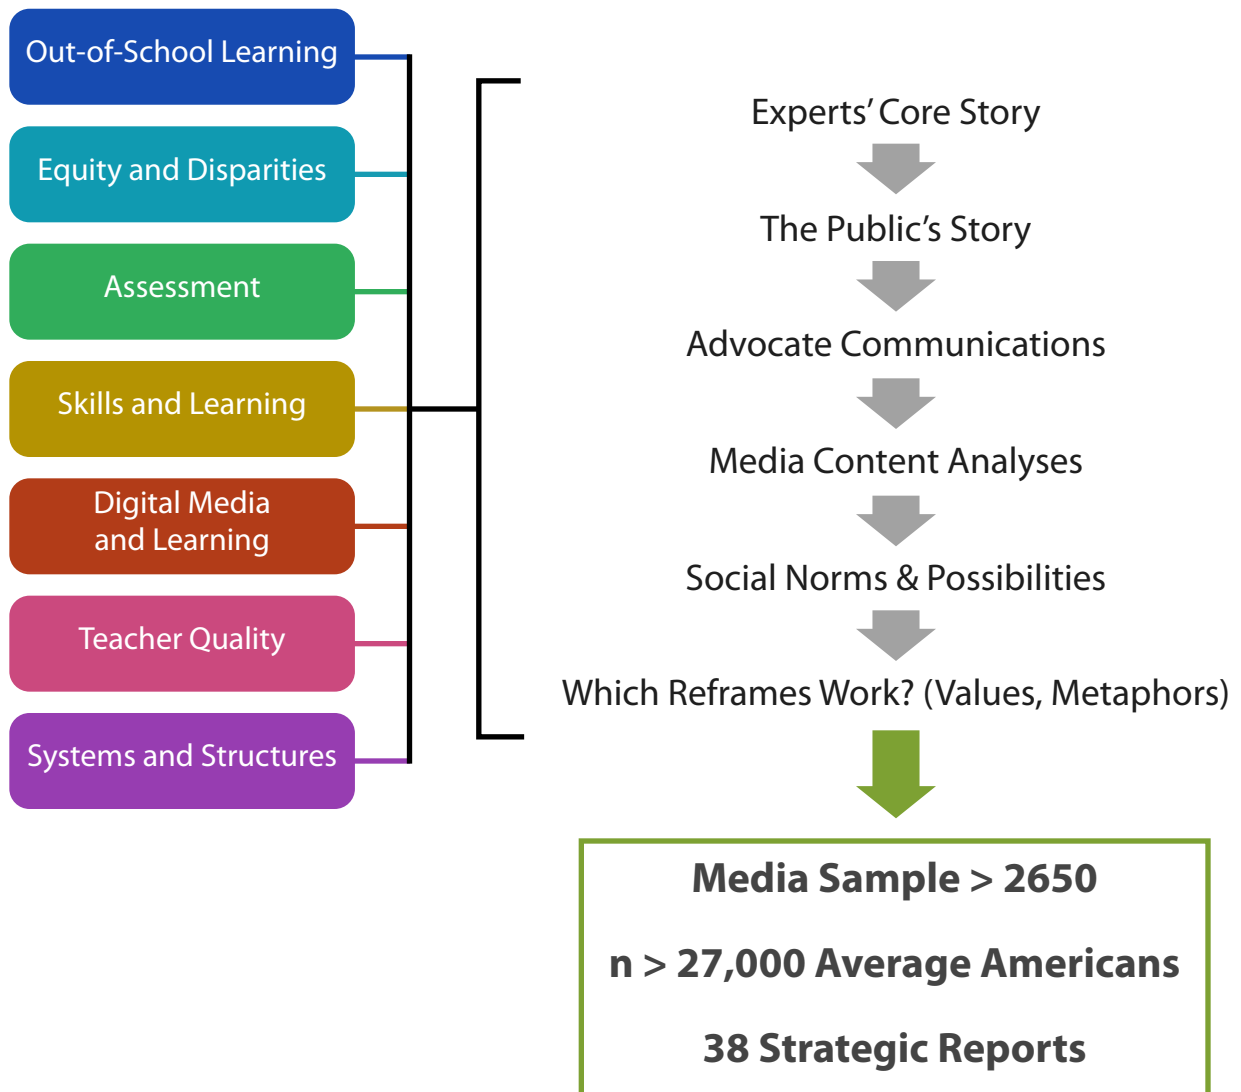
Out-of-School Learning

Equity and Disparities

Assessment

Skills and Learning

Digital Media and Learning

Teacher Quality

Systems and Structures

Experts' Core Story

The Public's Story

Advocate Communications

Media Content Analyses

Social Norms & Possibilities

Which Reframes Work? (Values, Metaphors)

Media Sample > 2650

n > 27,000 Average Americans

38 Strategic Reports